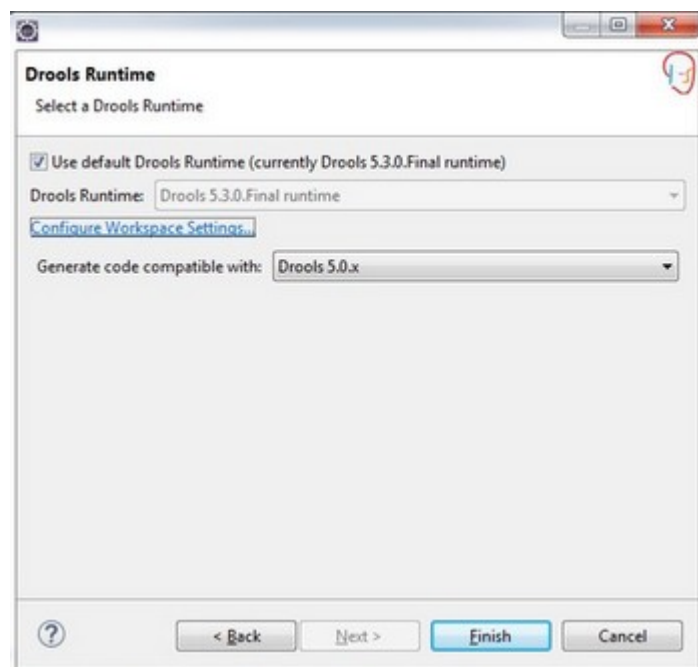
Drools Runtime

Select a Drools Runtime

Use default Drools Runtime (currently Drools 5.3.0.Final runtime)

Drools Runtime: Drools 5.3.0.Final runtime

Configure Workspace Settings...

Generate code compatible with: Drools 5.0.x

?

< Back

Next >

Finish

Cancel